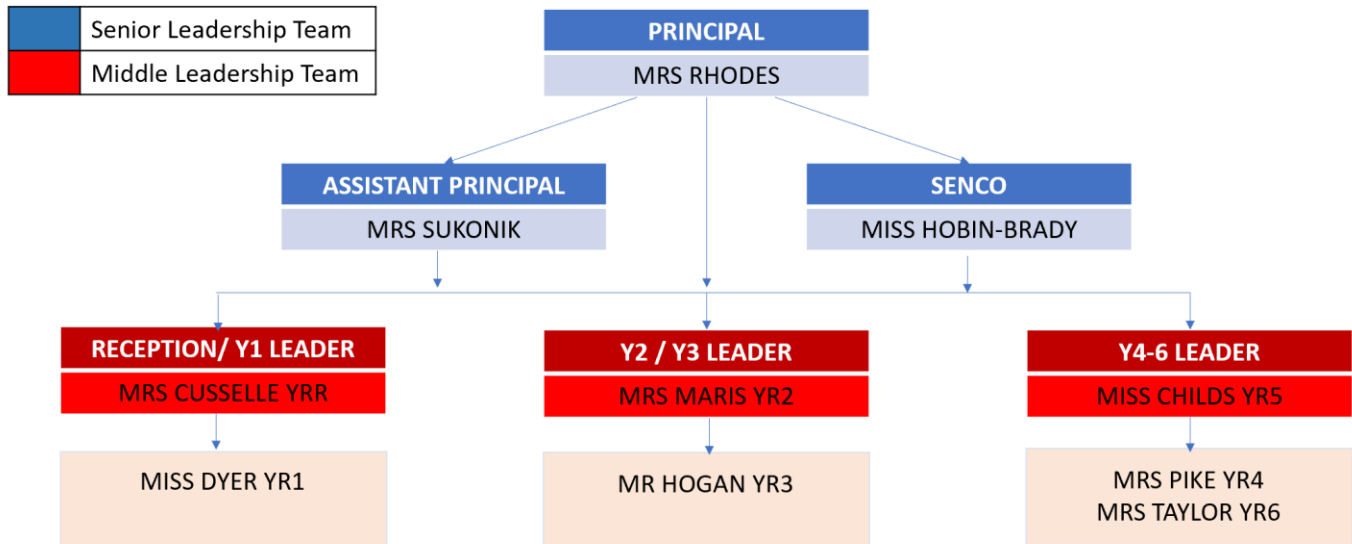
Senior Leadership Team
Middle Leadership Team

PRINCIPAL
MRS RHODES

ASSISTANT PRINCIPAL
MRS SUKONIK

SENCO
MISS HOBIN-BRADY

RECEPTION/ Y1 LEADER
MRS CUSSELLE YRR

MISS DYER YR1

Y2 / Y3 LEADER
MRS MARIS YR2

MR HOGAN YR3

Y4-6 LEADER
MISS CHILDS YR5

MRS PIKE YR4
MRS TAYLOR YR6